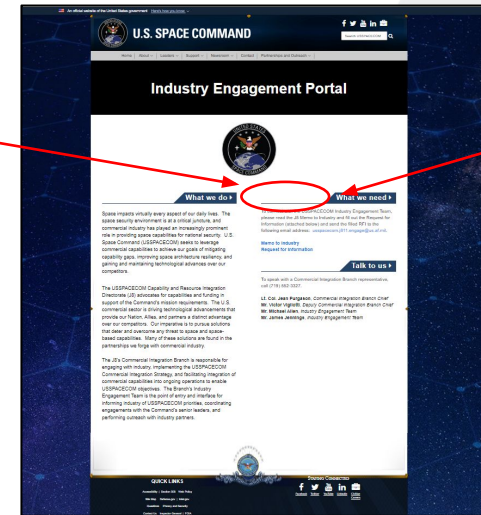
An official website of the United States government Here's how you know

U.S. SPACE COMMAND

Search USSPACECOM

Home | About | Leaders | Support | Newsroom | Contact | Partnerships and Outreach

Industry Engagement Portal

UNITED STATES SPACE COMMAND

What we do ▸

Space impacts virtually every aspect of our daily lives. The space security environment is at a critical juncture, and commercial industry has played an increasingly prominent role in providing space capabilities for national security. U.S. Space Command (USSPACECOM) seeks to leverage commercial capabilities to achieve our goals of mitigating capability gaps, improving space architecture resiliency, and gaining and maintaining technological advances over our competitors.

The USSPACECOM Capability and Resource Integration Directorate (J8) advocates for capabilities and funding in support of the Command's mission requirements. The U.S. commercial sector is driving technological advancements that provide our Nation, Allies, and partners a distinct advantage over our competitors. Our imperative is to pursue solutions that deter and overcome any threat to space and space-based capabilities. Many of these solutions are found in the partnerships we forge with commercial industry.

The J8's Commercial Integration Branch is responsible for engaging with industry, implementing the USSPACECOM Commercial Integration Strategy, and facilitating integration of commercial capabilities into ongoing operations to enable USSPACECOM objectives. The Branch's Industry Engagement Team is the point of entry and interface for informing industry of USSPACECOM priorities, coordinating engagements with the Command's senior leaders, and performing outreach with industry partners.

What we need ▸

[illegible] USSPACECOM Industry Engagement Team, please read the J8 Memo to Industry and fill out the Request for Information (attached below) and send the filled RFI to the following email address: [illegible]

Memo to Industry
Request for Information

Talk to us ▸

To speak with a Commercial Integration Branch representative, call (719) 552-3327.

Lt. Col. Jean Ferguson, Commercial Integration Branch Chief
Mr. Victor Vigliotti, Deputy Commercial Integration Branch Chief
Mr. Michael Allen, Industry Engagement Team
Mr. James Jennings, Industry Engagement Team

QUICK LINKS

Accessibility | Section 508 | Web Policy
Site Map | Reference.gov | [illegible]
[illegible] | Privacy and Security
Contact Us | Inspector General | FOIA

STAYING CONNECTED

Facebook Twitter YouTube LinkedIn Contact